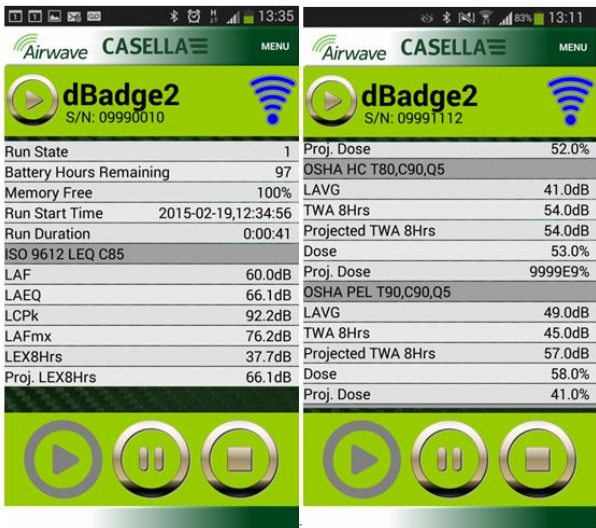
13:35

Airwave CASELLA MENU

dBadge2
S/N: 09990010

| | |
|---|---|
| Run State | 1 |
| Battery Hours Remaining | 97 |
| Memory Free | 100% |
| Run Start Time | 2015-02-19,12:34:56 |
| Run Duration | 0:00:41 |
| ISO 9612 LEQ C85 | |
| LAF | 60.0dB |
| LAEQ | 66.1dB |
| LCPk | 92.2dB |
| LAFmx | 76.2dB |
| LEX8Hrs | 37.7dB |
| Proj. LEX8Hrs | 66.1dB |

83% 13:11

Airwave CASELLA MENU

dBadge2
S/N: 09991112

| | |
|---|---|
| Proj. Dose | 52.0% |
| OSHA HC T80,C90,Q5 | |
| LAVG | 41.0dB |
| TWA 8Hrs | 54.0dB |
| Projected TWA 8Hrs | 54.0dB |
| Dose | 53.0% |
| Proj. Dose | 9999E9% |
| OSHA PEL T90,C90,Q5 | |
| LAVG | 49.0dB |
| TWA 8Hrs | 45.0dB |
| Projected TWA 8Hrs | 57.0dB |
| Dose | 58.0% |
| Proj. Dose | 41.0% |